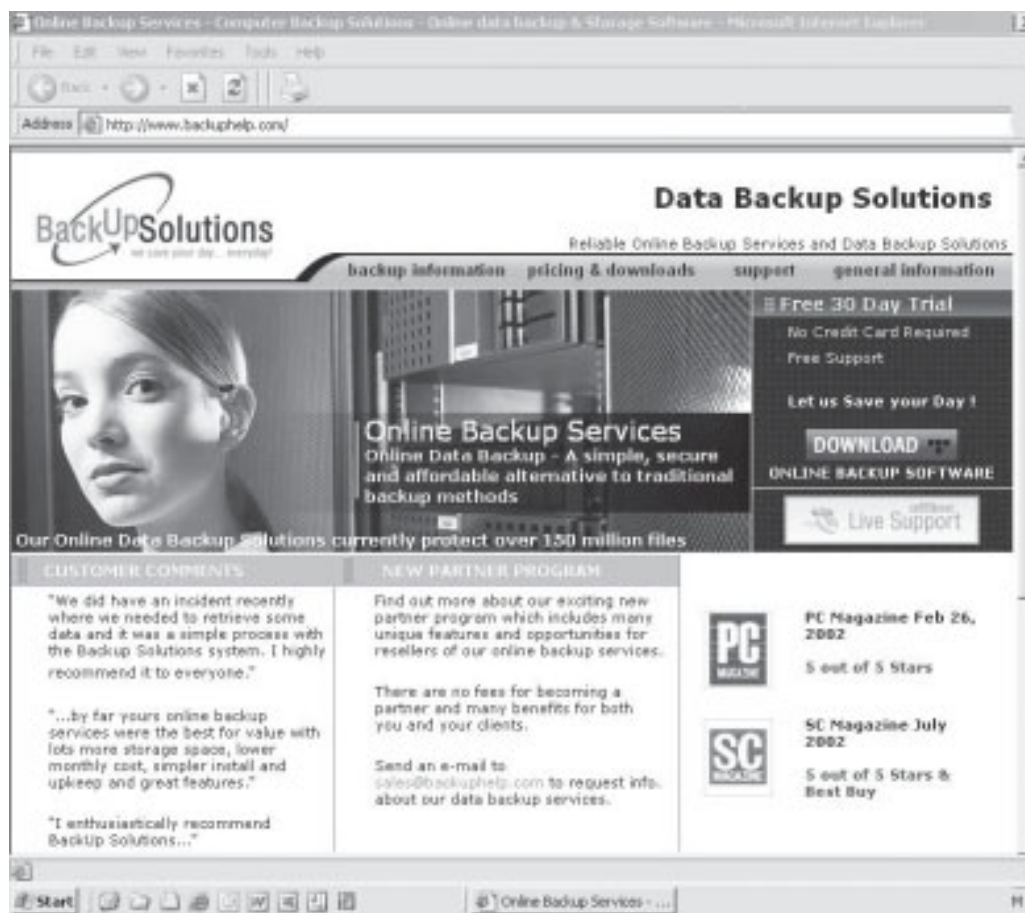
Online Backup Services - Computer Backup Solutions - Online data backup & Storage Software - Microsoft Internet Explorer

File Edit View Favorites Tools Help

Back

Address http://www.backuphelp.com/

BackUpSolutions
we save your day... everyday!

Data Backup Solutions

Reliable Online Backup Services and Data Backup Solutions

backup information pricing & downloads support general information

Free 30 Day Trial
No Credit Card Required
Free Support

Let us Save your Day !

DOWNLOAD
ONLINE BACKUP SOFTWARE

Online Backup Services
Online Data Backup - A simple, secure and affordable alternative to traditional backup methods

Our Online Data Backup Solutions currently protect over 150 million files

offline
Live Support

CUSTOMER COMMENTS

"We did have an incident recently where we needed to retrieve some data and it was a simple process with the Backup Solutions system. I highly recommend it to everyone."

"...by far yours online backup services were the best for value with lots more storage space, lower monthly cost, simpler install and upkeep and great features."

"I enthusiastically recommend BackUp Solutions..."

NEW PARTNER PROGRAM

Find out more about our exciting new partner program which includes many unique features and opportunities for resellers of our online backup services.

There are no fees for becoming a partner and many benefits for both you and your clients.

Send an e-mail to sales@backuphelp.com to request info. about our data backup services.

PC MAGAZINE

PC Magazine Feb 26, 2002

5 out of 5 Stars

SC MAGAZINE

SC Magazine July 2002

5 out of 5 Stars & Best Buy

Start

Online Backup Services - ...